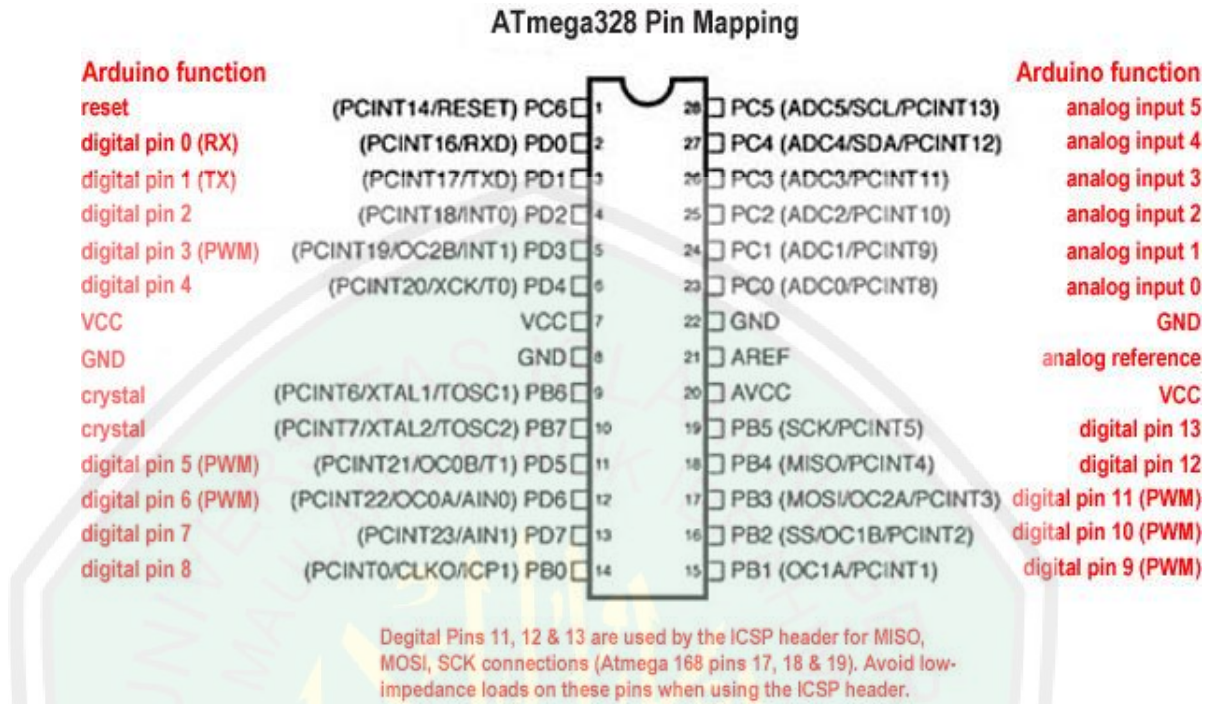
ATmega328 Pin Mapping

Arduino function
reset
digital pin 0 (RX)
digital pin 1 (TX)
digital pin 2
digital pin 3 (PWM)
digital pin 4
VCC
GND
crystal
crystal
digital pin 5 (PWM)
digital pin 6 (PWM)
digital pin 7
digital pin 8

(PCINT14/RESET) PC6 1
(PCINT16/RXD) PD0 2
(PCINT17/TXD) PD1 3
(PCINT18/INT0) PD2 4
(PCINT19/OC2B/INT1) PD3 5
(PCINT20/XCK/T0) PD4 6
VCC 7
GND 8
(PCINT6/XTAL1/TOSC1) PB6 9
(PCINT7/XTAL2/TOSC2) PB7 10
(PCINT21/OC0B/T1) PD5 11
(PCINT22/OC0A/AIN0) PD6 12
(PCINT23/AIN1) PD7 13
(PCINT0/CLKO/ICP1) PB0 14

28 PC5 (ADC5/SCL/PCINT13)
27 PC4 (ADC4/SDA/PCINT12)
26 PC3 (ADC3/PCINT11)
25 PC2 (ADC2/PCINT10)
24 PC1 (ADC1/PCINT9)
23 PC0 (ADC0/PCINT8)
22 GND
21 AREF
20 AVCC
19 PB5 (SCK/PCINT5)
18 PB4 (MISO/PCINT4)
17 PB3 (MOSI/OC2A/PCINT3)
16 PB2 (SS/OC1B/PCINT2)
15 PB1 (OC1A/PCINT1)

Arduino function
analog input 5
analog input 4
analog input 3
analog input 2
analog input 1
analog input 0
GND
analog reference
VCC
digital pin 13
digital pin 12
digital pin 11 (PWM)
digital pin 10 (PWM)
digital pin 9 (PWM)

Degital Pins 11, 12 & 13 are used by the ICSP header for MISO, MOSI, SCK connections (Atmega 168 pins 17, 18 & 19). Avoid low-impedance loads on these pins when using the ICSP header.